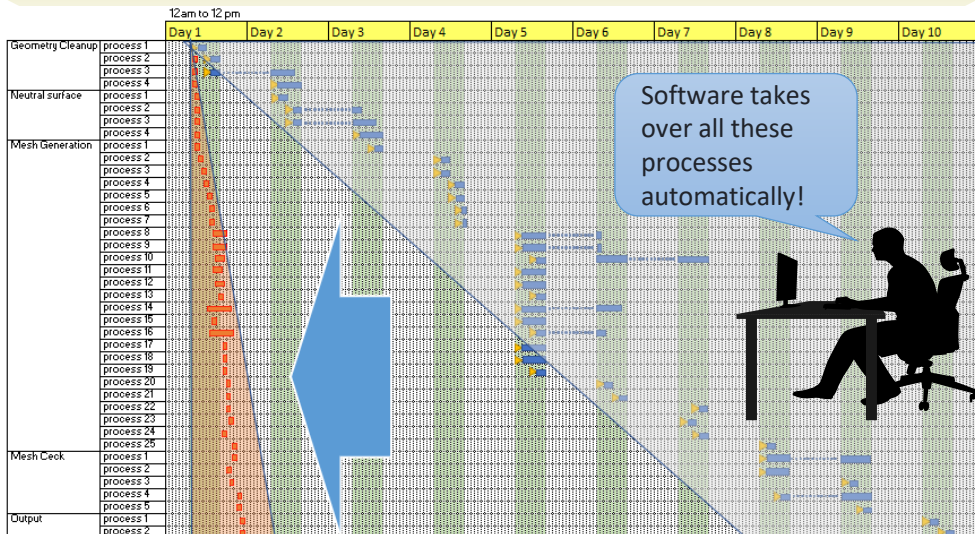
12am to 12 pm

| | | Day 1 | Day 2 | Day 3 | Day 4 | Day 5 | Day 6 | Day 7 | Day 8 | Day 9 | Day 10 |
|---|---|---|---|---|---|---|---|---|---|---|---|
| Geometry Cleanup | process 1 | | | | | | | | | | |
| | process 2 | | | | | | | | | | |
| | process 3 | | | | | | | | | | |
| | process 4 | | | | | | | | | | |
| Neutral surface | process 1 | | | | | | | | | | |
| | process 2 | | | | | | | | | | |
| | process 3 | | | | | | | | | | |
| | process 4 | | | | | | | | | | |
| Mesh Generation | process 1 | | | | | | | | | | |
| | process 2 | | | | | | | | | | |
| | process 3 | | | | | | | | | | |
| | process 4 | | | | | | | | | | |
| | process 5 | | | | | | | | | | |
| | process 6 | | | | | | | | | | |
| | process 7 | | | | | | | | | | |
| | process 8 | | | | | | | | | | |
| | process 9 | | | | | | | | | | |
| | process 10 | | | | | | | | | | |
| | process 11 | | | | | | | | | | |
| | process 12 | | | | | | | | | | |
| | process 13 | | | | | | | | | | |
| | process 14 | | | | | | | | | | |
| | process 15 | | | | | | | | | | |
| | process 16 | | | | | | | | | | |
| | process 17 | | | | | | | | | | |
| | process 18 | | | | | | | | | | |
| | process 19 | | | | | | | | | | |
| | process 20 | | | | | | | | | | |
| | process 21 | | | | | | | | | | |
| | process 22 | | | | | | | | | | |
| | process 23 | | | | | | | | | | |
| | process 24 | | | | | | | | | | |
| | process 25 | | | | | | | | | | |
| Mesh Ceck | process 1 | | | | | | | | | | |
| | process 2 | | | | | | | | | | |
| | process 3 | | | | | | | | | | |
| | process 4 | | | | | | | | | | |
| | process 5 | | | | | | | | | | |
| Output | process 1 | | | | | | | | | | |
| | process 2 | | | | | | | | | | |

Software takes over all these processes automatically!